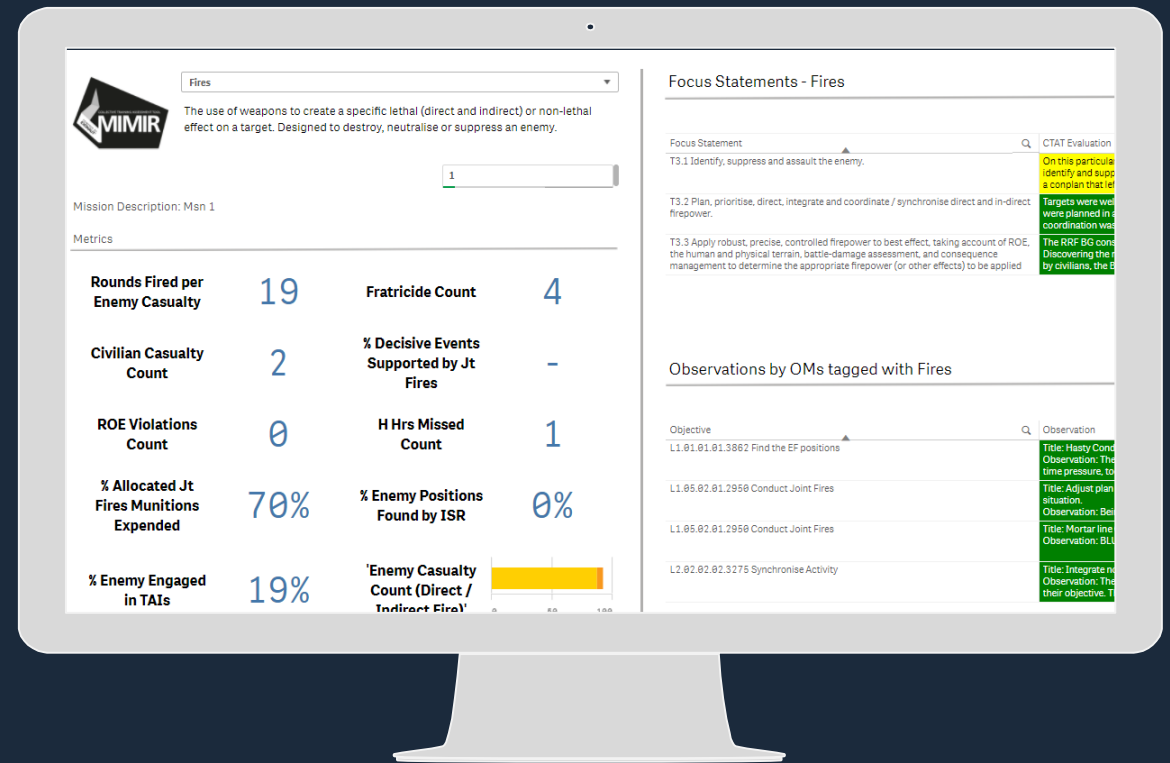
MIMIR

Fires

The use of weapons to create a specific lethal (direct and indirect) or non-lethal effect on a target. Designed to destroy, neutralise or suppress an enemy.

1

Mission Description: Msn 1

Metrics

| | | | |
|---|---|---|---|
| Rounds Fired per Enemy Casualty | 19 | Fratricide Count | 4 |
| Civilian Casualty Count | 2 | % Decisive Events Supported by Jt Fires | - |
| ROE Violations Count | 0 | H Hrs Missed Count | 1 |
| % Allocated Jt Fires Munitions Expended | 70% | % Enemy Positions Found by ISR | 0% |
| % Enemy Engaged in TAIs | 19% | 'Enemy Casualty Count (Direct / Indirect Fire)' | 0 50 100 |

Focus Statements - Fires

| Focus Statement | CTAT Evaluation |
|---|---|
| T3.1 Identify, suppress and assault the enemy. | On this particula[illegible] identify and supp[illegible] a conplan that le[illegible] |
| T3.2 Plan, prioritise, direct, integrate and coordinate / synchronise direct and in-direct firepower. | Targets were wel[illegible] were planned in a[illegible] coordination was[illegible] |
| T3.3 Apply robust, precise, controlled firepower to best effect, taking account of ROE, the human and physical terrain, battle-damage assessment, and consequence management to determine the appropriate firepower (or other effects) to be applied | The RRF BG cons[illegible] Discovering the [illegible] by civilians, the B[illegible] |

Observations by OMs tagged with Fires

| Objective | Observation |
|---|---|
| L1.01.01.01.3862 Find the EF positions | Title: Hasty Cond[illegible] Observation: The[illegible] time pressure, to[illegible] |
| L1.05.02.01.2950 Conduct Joint Fires | Title: Adjust plan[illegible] situation. Observation: Bei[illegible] |
| L1.05.02.01.2950 Conduct Joint Fires | Title: Mortar line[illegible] Observation: BLU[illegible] |
| L2.02.02.02.3275 Synchronise Activity | Title: Integrate n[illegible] Observation: The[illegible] their objective. T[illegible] |